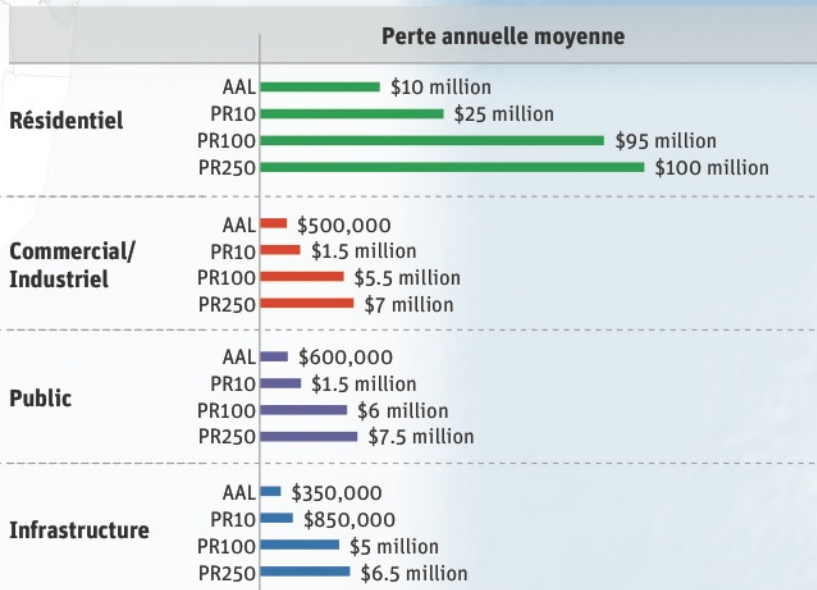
Perte annuelle moyenne

Résidentiel
AAL $10 million
PR10 $25 million
PR100 $95 million
PR250 $100 million

Commercial/ Industriel
AAL $500,000
PR10 $1.5 million
PR100 $5.5 million
PR250 $7 million

Public
AAL $600,000
PR10 $1.5 million
PR100 $6 million
PR250 $7.5 million

Infrastructure
AAL $350,000
PR10 $850,000
PR100 $5 million
PR250 $6.5 million